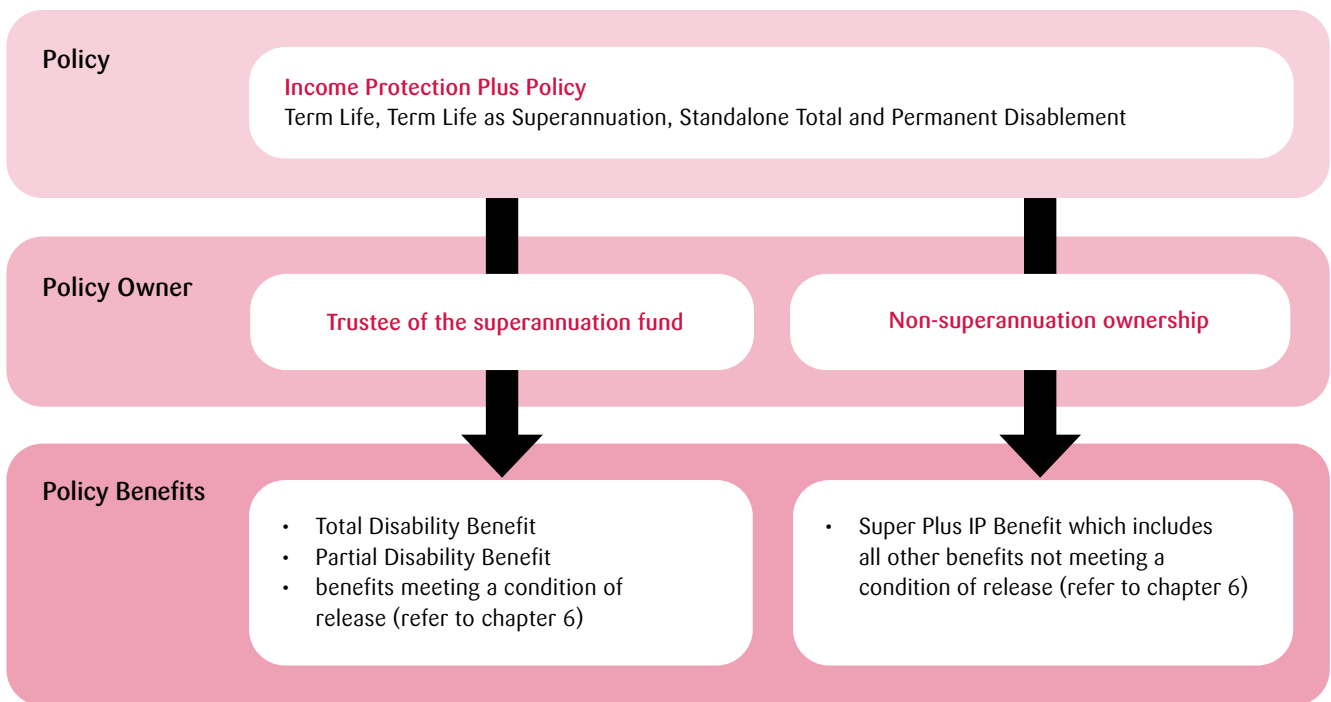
Policy

Income Protection Plus Policy
Term Life, Term Life as Superannuation, Standalone Total and Permanent Disablement

Policy Owner

Trustee of the superannuation fund

Non-superannuation ownership

Policy Benefits

- Total Disability Benefit
- Partial Disability Benefit
- benefits meeting a condition of release (refer to chapter 6)

- Super Plus IP Benefit which includes all other benefits not meeting a condition of release (refer to chapter 6)